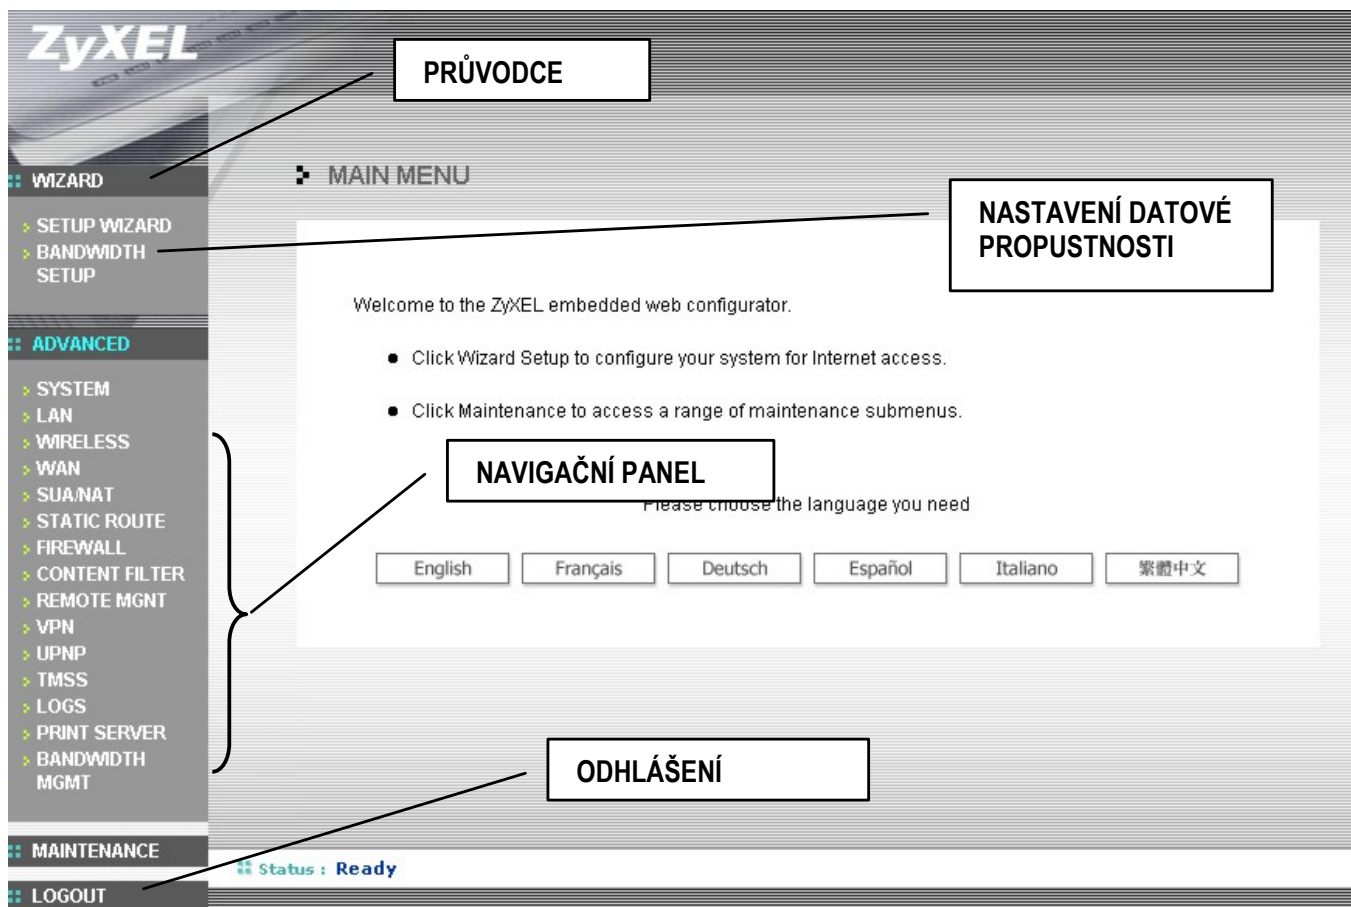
ZyXEL

PRŮVODCE

WIZARD

SETUP WIZARD
BANDWIDTH SETUP

ADVANCED

SYSTEM
LAN
WIRELESS
WAN
SUA/NAT
STATIC ROUTE
FIREWALL
CONTENT FILTER
REMOTE MGNT
VPN
UPNP
TMSS
LOGS
PRINT SERVER
BANDWIDTH MGMT

MAINTENANCE

LOGOUT

MAIN MENU

NASTAVENÍ DATOVÉ PROPUSTNOSTI

Welcome to the ZyXEL embedded web configurator.

● Click Wizard Setup to configure your system for Internet access.

● Click Maintenance to access a range of maintenance submenus.

NAVIGAČNÍ PANEL

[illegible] the language you need

English | Français | Deutsch | Español | Italiano | 繁體中文

ODHLÁŠENÍ

Status : Ready